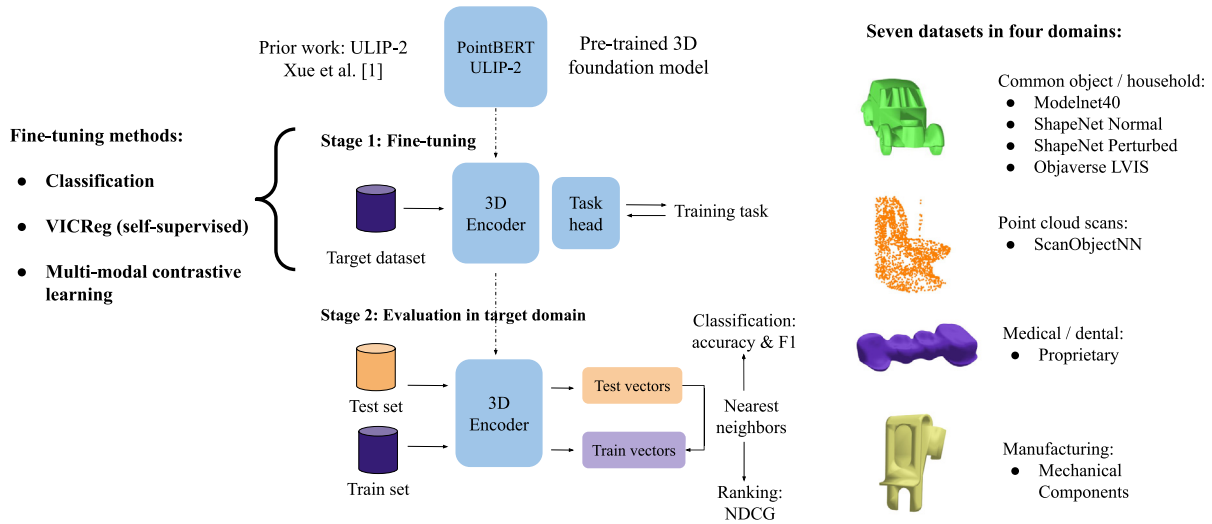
Prior work: ULIP-2
Xue et al. [1]

PointBERT
ULIP-2

Pre-trained 3D
foundation model

Seven datasets in four domains:

Fine-tuning methods:

- Classification
- VICReg (self-supervised)
- Multi-modal contrastive learning

Stage 1: Fine-tuning

Target dataset

3D
Encoder

Task
head

Training task

Stage 2: Evaluation in target domain

Test set

Train set

3D
Encoder

Test vectors

Train vectors

Nearest
neighbors

Classification:
accuracy & F1

Ranking:
NDCG

Common object / household:
- Modelnet40
- ShapeNet Normal
- ShapeNet Perturbed
- Objaverse LVIS

Point cloud scans:
- ScanObjectNN

Medical / dental:
- Proprietary

Manufacturing:
- Mechanical Components